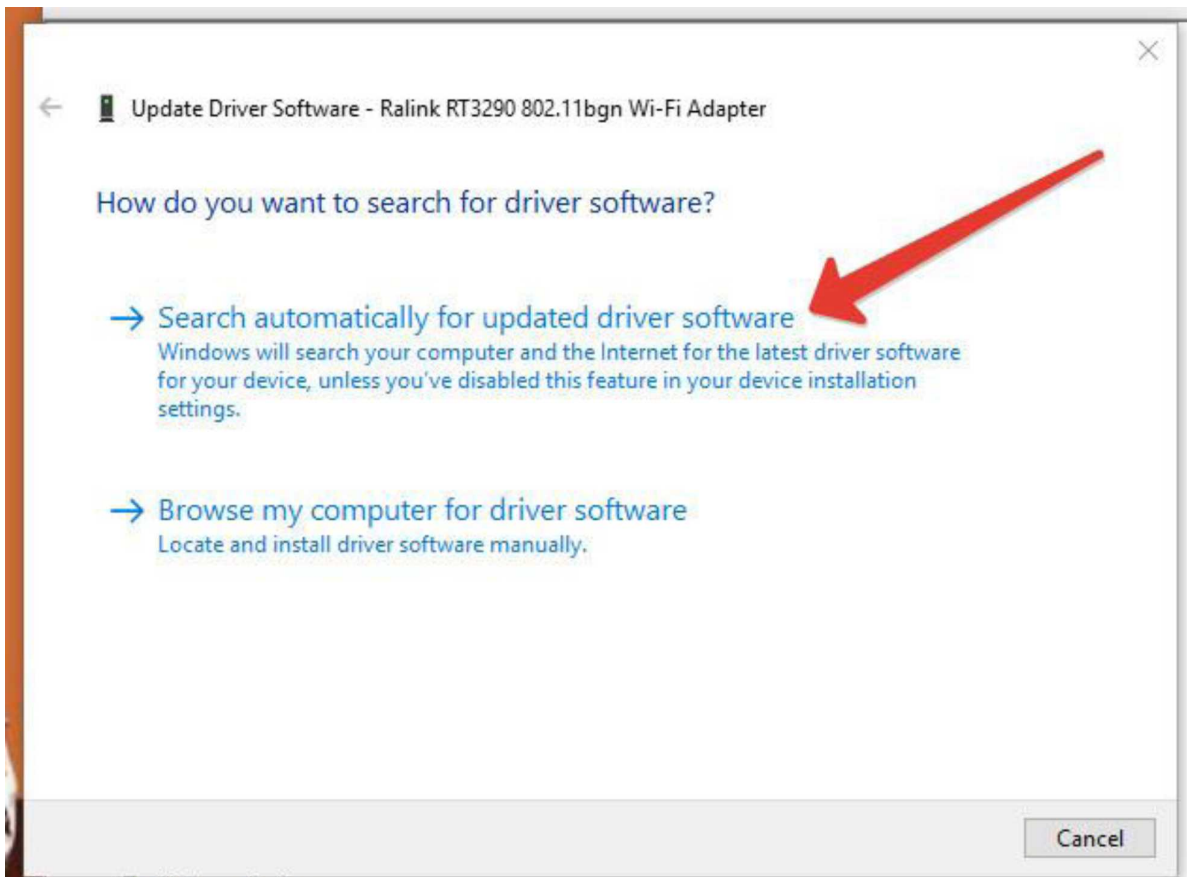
Update Driver Software - Ralink RT3290 802.11bgn Wi-Fi Adapter

How do you want to search for driver software?

→ Search automatically for updated driver software
Windows will search your computer and the Internet for the latest driver software for your device, unless you've disabled this feature in your device installation settings.

→ Browse my computer for driver software
Locate and install driver software manually.

Cancel